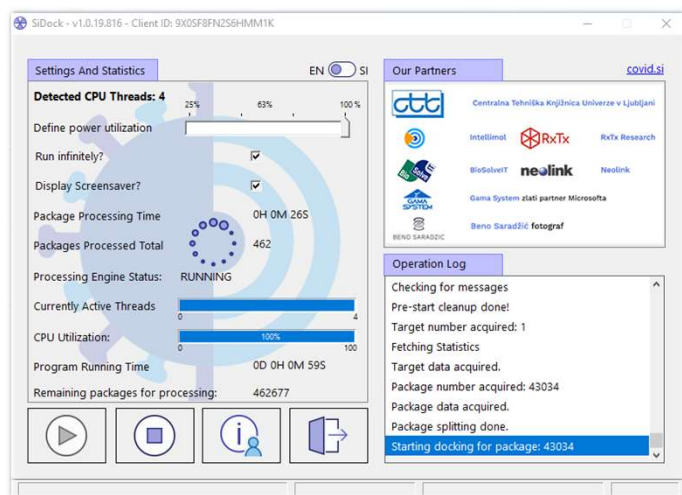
SiDock - v1.0.19.816 - Client ID: 9X0SF8FN2S6HMM1K

Settings And Statistics

EN SI

Detected CPU Threads: 4

25% 63% 100 %

Define power utilization

Run infinitely?

Display Screensaver?

Package Processing Time 0H 0M 26S

Packages Processed Total 462

Processing Engine Status: RUNNING

Currently Active Threads

0 4

CPU Utilization:

100%

0 100

Program Running Time 0D 0H 0M 59S

Remaining packages for processing: 462677

Our Partners

covid.si

ctk Centralna Tehniška Knjižnica Univerze v Ljubljani

Intellimol

RxTx RxTx Research

BioSolveIT

neolink Neolink

GAMA SYSTEM Gama System zlati partner Microsofta

BENO SARADZIC Beno Saradžić fotograf

Operation Log

Checking for messages

Pre-start cleanup done!

Target number acquired: 1

Fetching Statistics

Target data acquired.

Package number acquired: 43034

Package data acquired.

Package splitting done.

Starting docking for package: 43034